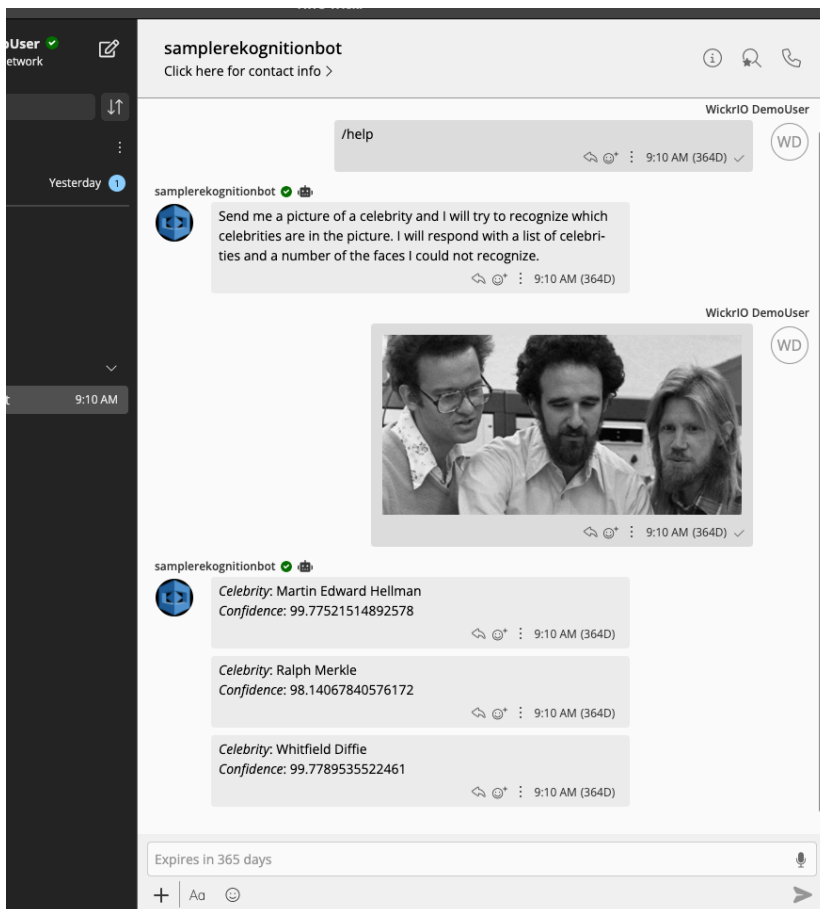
oUser
etwork

Yesterday 1

t 9:10 AM

samplerekognitionbot
Click here for contact info >

WickrIO DemoUser
/help
9:10 AM (364D)
WD

samplerekognitionbot
Send me a picture of a celebrity and I will try to recognize which celebrities are in the picture. I will respond with a list of celebrities and a number of the faces I could not recognize.
9:10 AM (364D)

WickrIO DemoUser
9:10 AM (364D)
WD

samplerekognitionbot
*Celebrity*: Martin Edward Hellman
*Confidence*: 99.77521514892578
9:10 AM (364D)

*Celebrity*: Ralph Merkle
*Confidence*: 98.14067840576172
9:10 AM (364D)

*Celebrity*: Whitfield Diffie
*Confidence*: 99.7789535522461
9:10 AM (364D)

Expires in 365 days
+ Aa